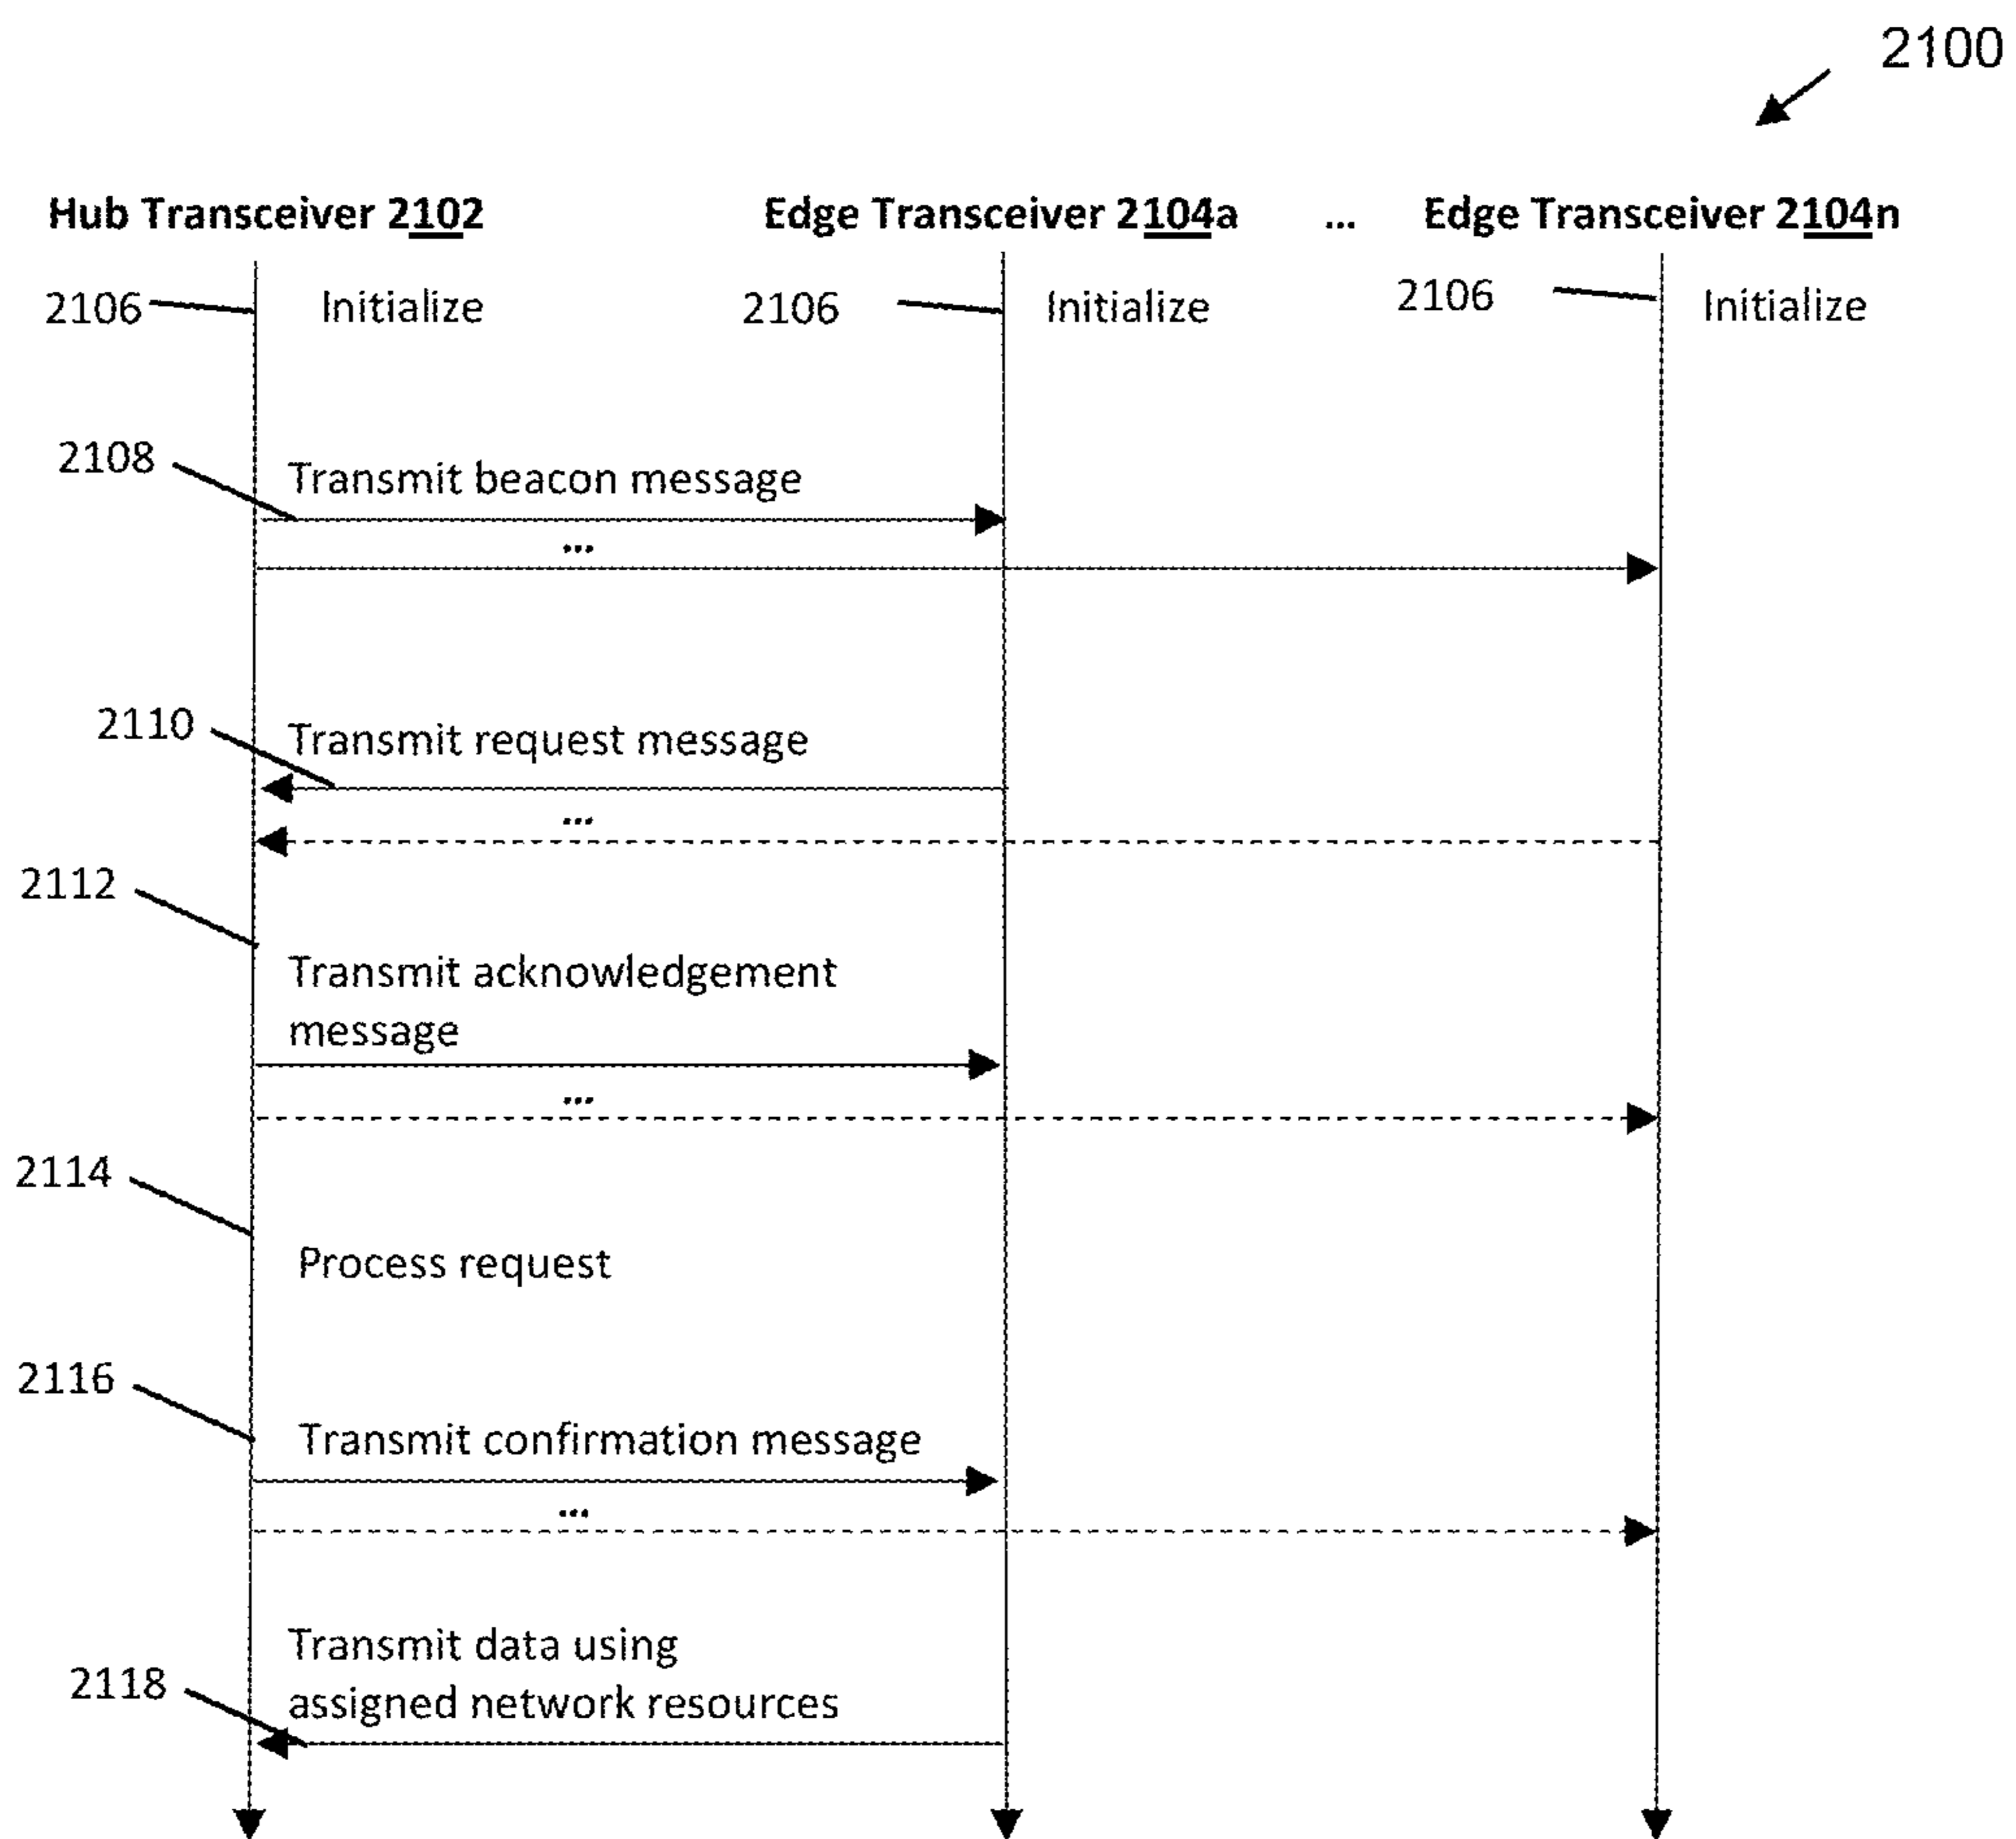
2100

Hub Transceiver 2102

Edge Transceiver 2104a

...

Edge Transceiver 2104n

2106 Initialize

2106 Initialize

2106 Initialize

2108 Transmit beacon message

...

2110 Transmit request message

...

2112 Transmit acknowledgement message

...

2114 Process request

2116 Transmit confirmation message

...

2118 Transmit data using assigned network resources